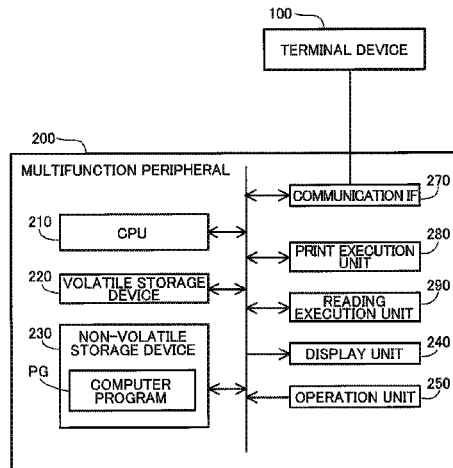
100
TERMINAL DEVICE

200
MULTIFUNCTION PERIPHERAL

270
COMMUNICATION IF

210
CPU

280
PRINT EXECUTION UNIT

220
VOLATILE STORAGE DEVICE

290
READING EXECUTION UNIT

230
NON-VOLATILE STORAGE DEVICE

240
DISPLAY UNIT

PG
COMPUTER PROGRAM

250
OPERATION UNIT